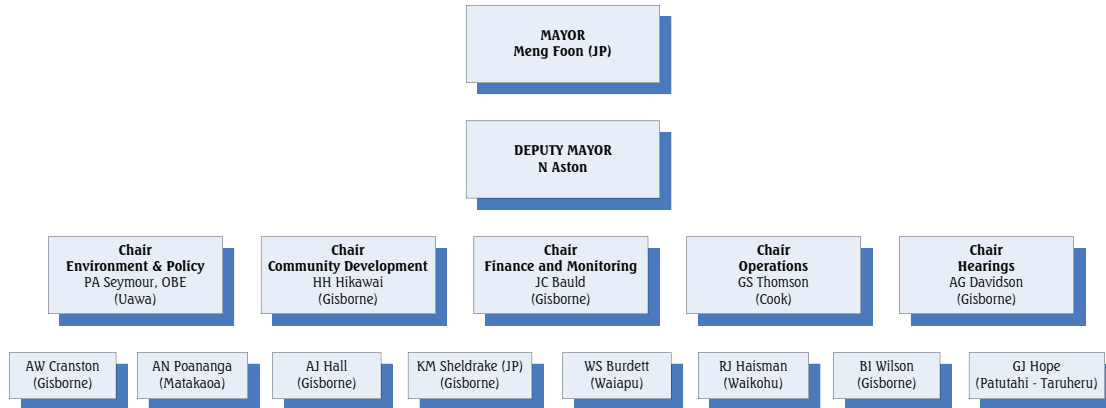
MAYOR
Meng Foon (JP)

DEPUTY MAYOR
N Aston

Chair
Environment & Policy
PA Seymour, OBE
(Uawa)

Chair
Community Development
HH Hikawai
(Gisborne)

Chair
Finance and Monitoring
JC Bauld
(Gisborne)

Chair
Operations
GS Thomson
(Cook)

Chair
Hearings
AG Davidson
(Gisborne)

AW Cranston
(Gisborne)

AN Poananga
(Matakaoa)

AJ Hall
(Gisborne)

KM Sheldrake (JP)
(Gisborne)

WS Burdett
(Waiapu)

RJ Haisman
(Waikohu)

BI Wilson
(Gisborne)

GJ Hope
(Patutahi - Taruheru)